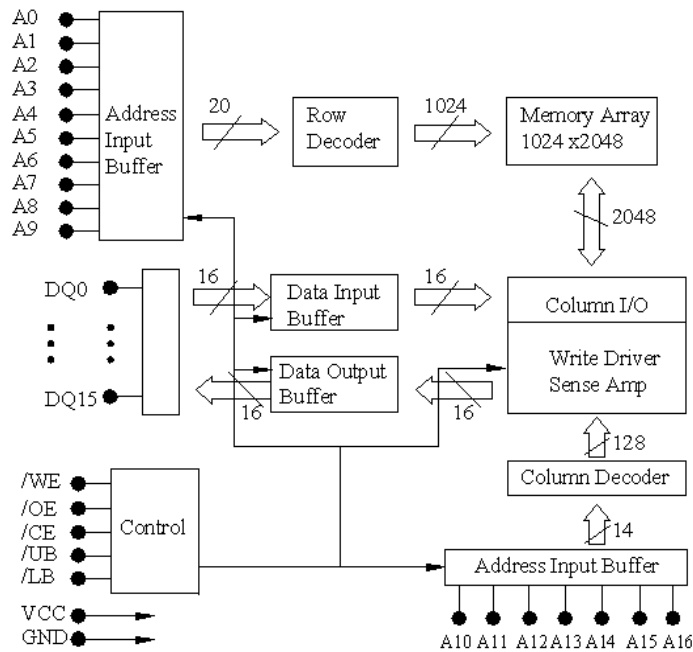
A0
A1
A2
A3
A4
A5
A6
A7
A8
A9

Address Input Buffer

20

Row Decoder

1024

Memory Array 1024 x2048

2048

DQ0

DQ15

16

Data Input Buffer

16

Column I/O

Write Driver Sense Amp

Data Output Buffer

16

16

128

Column Decoder

14

/WE
/OE
/CE
/UB
/LB

Control

Address Input Buffer

VCC
GND

A10 A11 A12 A13 A14 A15 A16